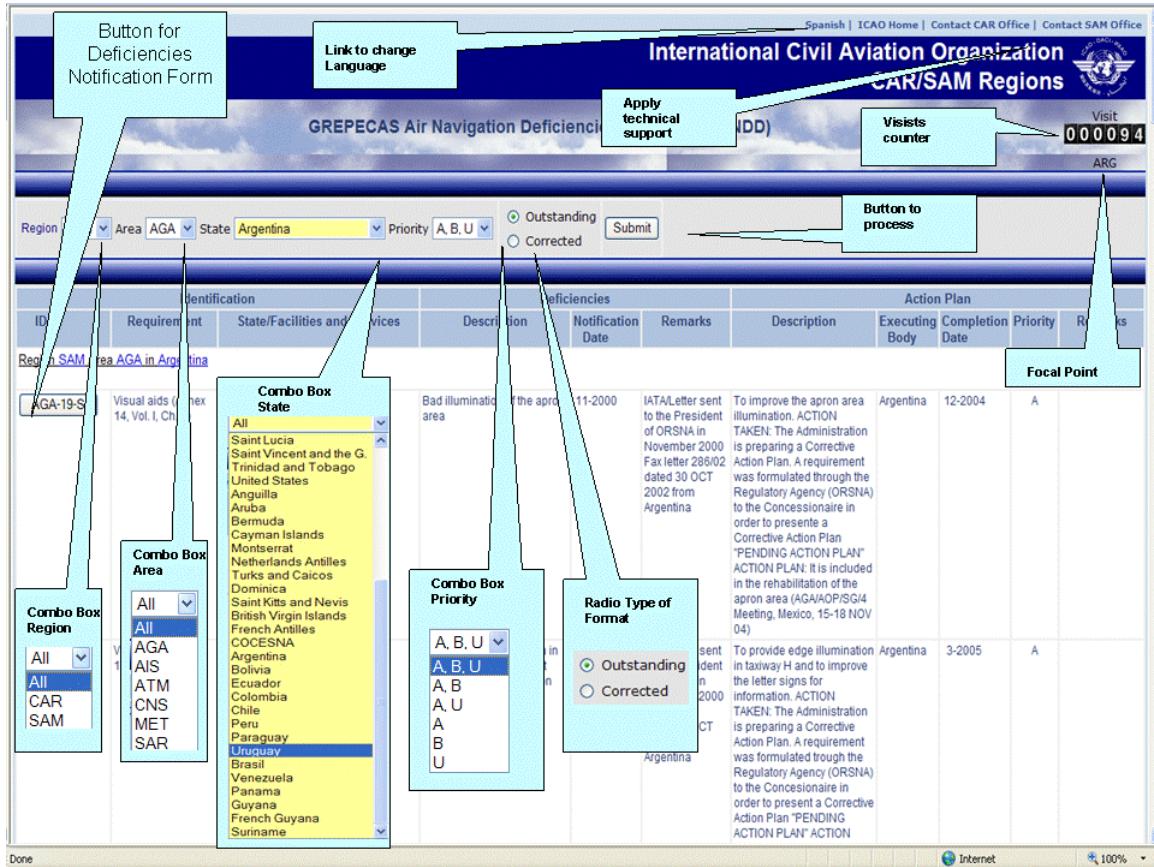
Button for Deficiencies Notification Form

Link to change Language

Spanish | ICAO Home | Contact CAR Office | Contact SAM Office

International Civil Aviation Organization
CAR/SAM Regions

Apply technical support

GREPECAS Air Navigation Deficienci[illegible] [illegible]NDD)

Visists counter

Visit
000094
ARG

Button to process

Region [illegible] Area AGA State Argentina Priority A, B, U
Outstanding
Corrected
Submit

| Identification | | | Deficiencies | | | Action Plan | | | | |
|---|---|---|---|---|---|---|---|---|---|---|
| ID | Requirement | State/Facilities and Services | Description | Notification Date | Remarks | Description | Executing Body | Completion Date | Priority | Remarks |

Region SAM Area AGA in Argentina

Focal Point

AGA-19-S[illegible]

Visual aids (Annex 14, Vol. I, Ch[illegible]

Combo Box State

All
Saint Lucia
Saint Vincent and the G.
Trinidad and Tobago
United States
Anguilla
Aruba
Bermuda
Cayman Islands
Montserrat
Netherlands Antilles
Turks and Caicos
Dominica
Saint Kitts and Nevis
British Virgin Islands
French Antilles
COCESNA
Argentina
Bolivia
Ecuador
Colombia
Chile
Peru
Paraguay
Uruguay
Brasil
Venezuela
Panama
Guyana
French Guyana
Suriname

Bad illuminatio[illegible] of the apron area

11-2000

IATA/Letter sent to the President of ORSNA in November 2000 Fax letter 286/02 dated 30 OCT 2002 from Argentina

To improve the apron area illumination. ACTION TAKEN: The Administration is preparing a Corrective Action Plan. A requirement was formulated through the Regulatory Agency (ORSNA) to the Concessionaire in order to presente a Corrective Action Plan "PENDING ACTION PLAN" ACTION PLAN: It is included in the rehabilitation of the apron area (AGA/AOP/SG/4 Meeting, Mexico, 15-18 NOV 04)

Argentina

12-2004

A

Combo Box Area

All
All
AGA
AIS
ATM
CNS
MET
SAR

Combo Box Region

All
All
CAR
SAM

Combo Box Priority

A, B, U
A, B, U
A, B
A, U
A
B
U

Radio Type of Format

Outstanding
Corrected

sent
ident
n
2000
CT
Argentina

To provide edge illumination in taxiway H and to improve the letter signs for information. ACTION TAKEN: The Administration is preparing a Corrective Action Plan. A requirement was formulated trough the Regulatory Agency (ORSNA) to the Concesionaire in order to present a Corrective Action Plan "PENDING ACTION PLAN" ACTION

Argentina

3-2005

A

Done
Internet
100%